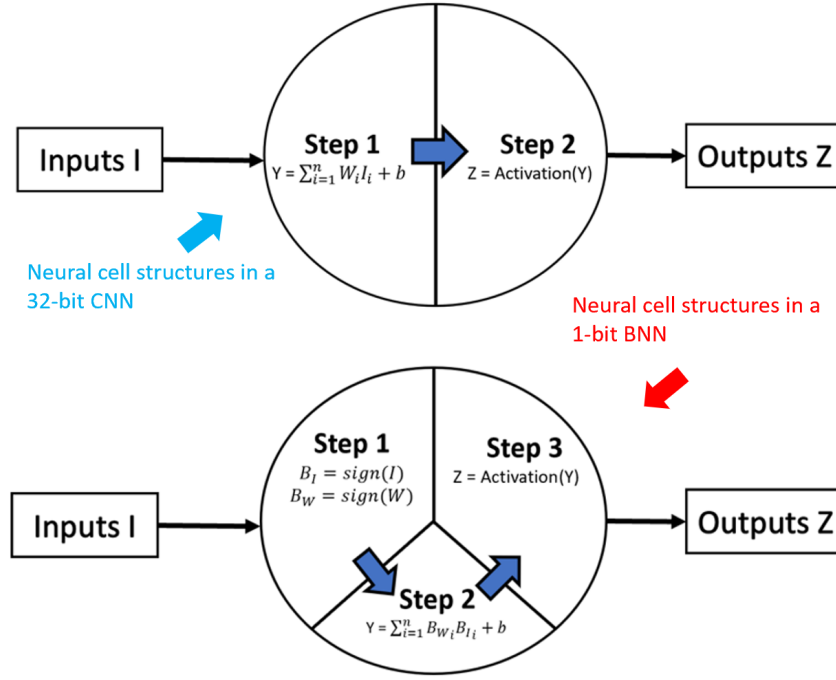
Inputs I

Step 1
Y = $\sum_{i=1}^{n} W_i I_i + b$

Step 2
Z = Activation(Y)

Outputs Z

Neural cell structures in a 32-bit CNN

Neural cell structures in a 1-bit BNN

Inputs I

Step 1
$B_I = sign(I)$
$B_W = sign(W)$

Step 3
Z = Activation(Y)

Step 2
Y = $\sum_{i=1}^{n} B_{W_i} B_{I_i} + b$

Outputs Z